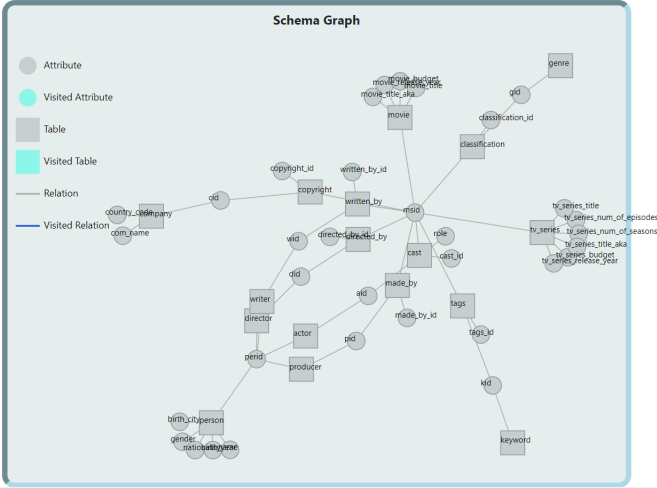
Schema Graph

Attribute
Visited Attribute
Table
Visited Table
Relation
Visited Relation

genre
gid
movie_budget
movie_title
movie_title_aka
movie
classification_id
classification
copyright_id
written_by_id
copyright
cid
written_by
country_code
company
com_name
msid
wid
directed_by_id
directed_by
role
did
cast
cast_id
tv_series_title
tv_series_num_of_episodes
tv_series_num_of_seasons
tv_series
tv_series_title_aka
tv_series_budget
tv_series_release_year
aid
made_by
tags
writer
director
made_by_id
tags_id
actor
pid
perid
producer
kid
birth_city
person
gender
nationality
keyword